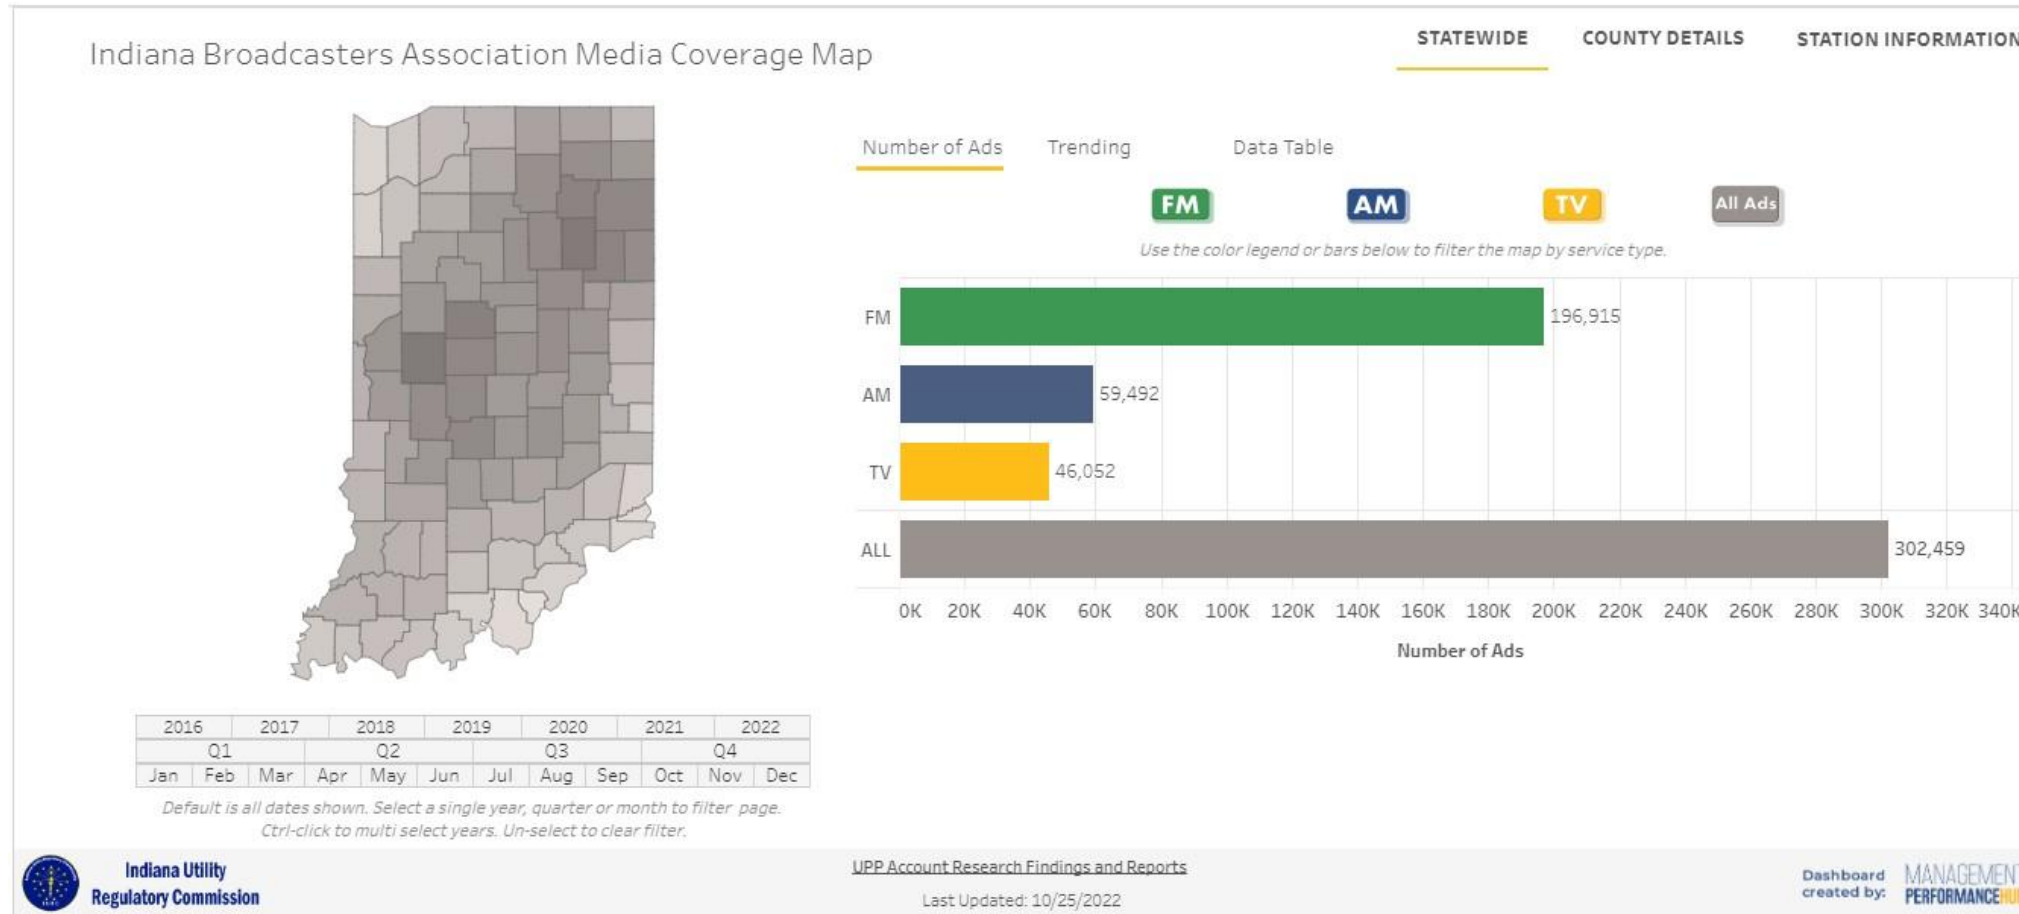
Indiana Broadcasters Association Media Coverage Map

STATEWIDE COUNTY DETAILS STATION INFORMATION

Number of Ads Trending Data Table

FM AM TV All Ads

Use the color legend or bars below to filter the map by service type.

FM 196,915
AM 59,492
TV 46,052
ALL 302,459

0K 20K 40K 60K 80K 100K 120K 140K 160K 180K 200K 220K 240K 260K 280K 300K 320K 340K

Number of Ads

| 2016 | 2017 | 2018 | 2019 | 2020 | 2021 | 2022 |
|---|---|---|---|---|---|---|

| Q1 | Q2 | Q3 | Q4 |
|---|---|---|---|

| Jan | Feb | Mar | Apr | May | Jun | Jul | Aug | Sep | Oct | Nov | Dec |
|---|---|---|---|---|---|---|---|---|---|---|---|

Default is all dates shown. Select a single year, quarter or month to filter page. Ctrl-click to multi select years. Un-select to clear filter.

Indiana Utility Regulatory Commission

UPP Account Research Findings and Reports

Last Updated: 10/25/2022

Dashboard created by: MANAGEMENT PERFORMANCE HUB